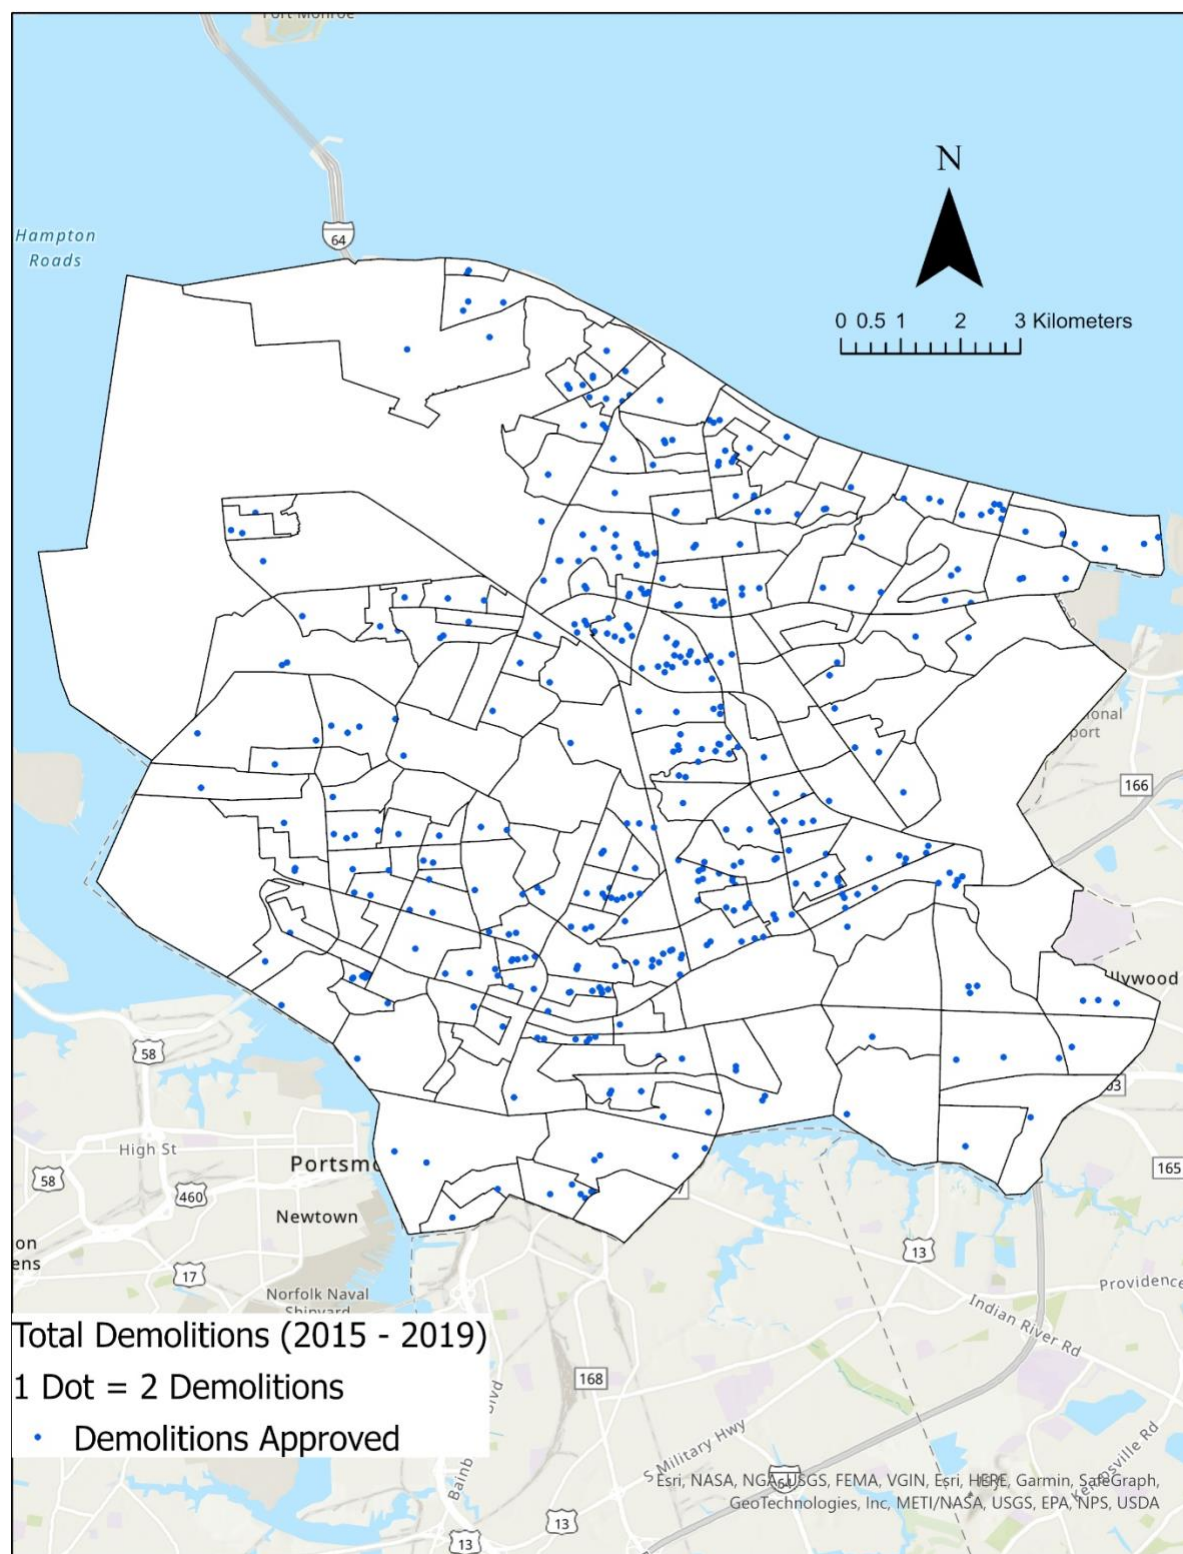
Fort Monroe

Hampton Roads

64

N

0 0.5 1 2 3 Kilometers

onal
port

166

llywood

58

High St

Portsm

58

460

Newtown

on
ens

17

Norfolk Naval
Shipyard

13

165

Providence

Indian River Rd

168

S Military Hwy

64

Kempsville Rd

Bainb

Blvd

13

13

Total Demolitions (2015 - 2019)

1 Dot = 2 Demolitions

Demolitions Approved

Esri, NASA, NGA, USGS, FEMA, VGIN, Esri, HERE, Garmin, SafeGraph, GeoTechnologies, Inc, METI/NASA, USGS, EPA, NPS, USDA